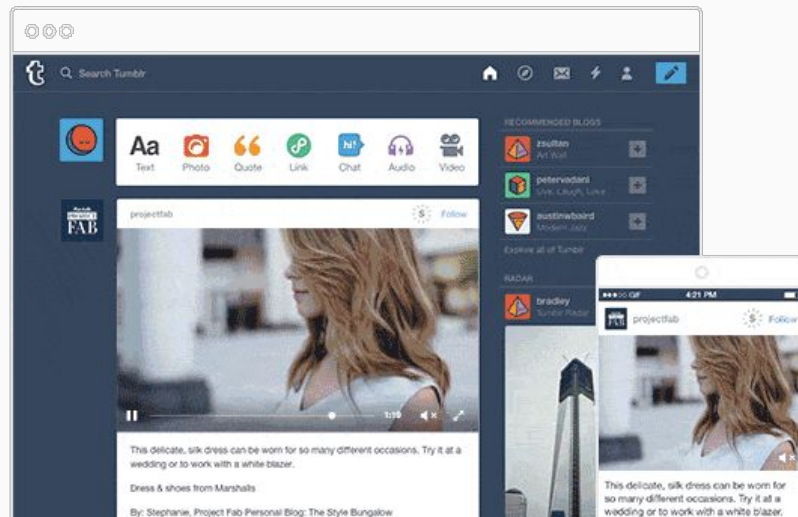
t Search Tumblr

Aa Text
Photo
Quote
Link
Hi! Chat
Audio
Video

FAB

projectfab
Follow

1:19

This delicate, silk dress can be worn for so many different occasions. Try it at a wedding or to work with a white blazer.

Dress & shoes from Marshalls

By: Stephanie, Project Fab Personal Blog: The Style Bungalow

RECOMMENDED BLOGS
zsultan
Art Wall
petervadani
Live, Laugh, Love
austinwbaird
Modern Jazz
Explore all of Tumblr

RADAR
bradley
Tumblr Radar

●●●○○ GF
4:21 PM
projectfab
Follow

This delicate, silk dress can be worn for so many different occasions. Try it at a wedding or to work with a white blazer.